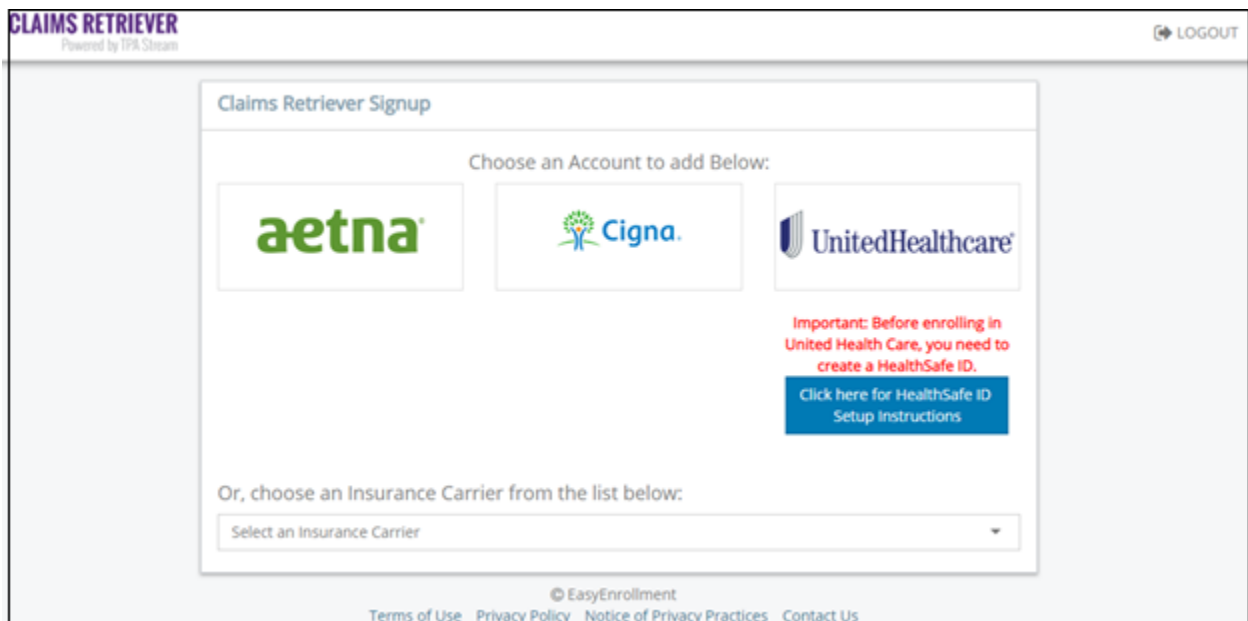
CLAIMS RETRIEVER
Powered by TPA Stream

LOGOUT

Claims Retriever Signup

Choose an Account to add Below:

aetna

Cigna.

UnitedHealthcare

Important: Before enrolling in United Health Care, you need to create a HealthSafe ID.

Click here for HealthSafe ID Setup Instructions

Or, choose an Insurance Carrier from the list below:

Select an Insurance Carrier

© EasyEnrollment

Terms of Use Privacy Policy Notice of Privacy Practices Contact Us